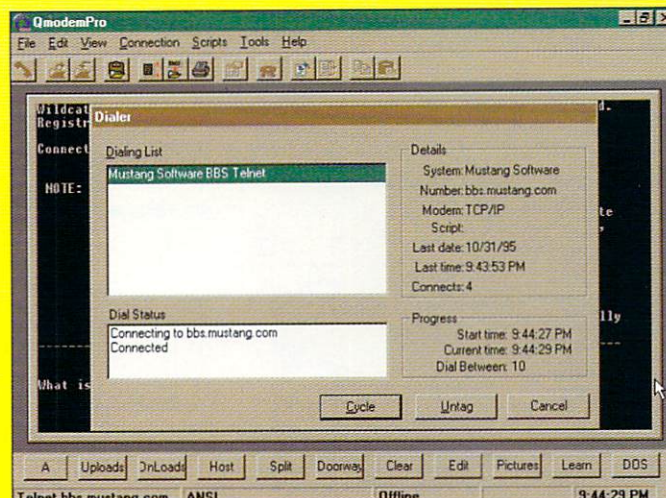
QmodemPro

File Edit View Connection Scripts Tools Help

Wildcat
Registr

Connect

NOTE:

What is

d.

te

lly

Dialer

Dialing List

Mustang Software BBS Telnet

Details

System: Mustang Software
Number: bbs.mustang.com
Modem: TCP/IP
Script:
Last date: 10/31/95
Last time: 9:43:53 PM
Connects: 4

Dial Status

Connecting to bbs.mustang.com
Connected

Progress

Start time: 9:44:27 PM
Current time: 9:44:29 PM
Dial Between: 10

Cycle Untag Cancel

A Uploads DnLoads Host Split Doorway Clear Edit Pictures Learn DOS

Telnet bbs.mustang.com ANSI Offline 9:44:29 PM